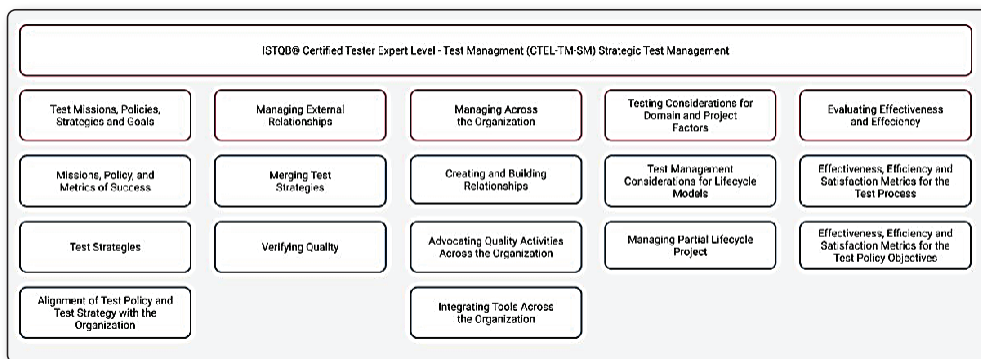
ISTQB® Certified Tester Expert Level - Test Managment (CTEL-TM-SM) Strategic Test Management

Test Missions, Policies, Strategies and Goals

Missions, Policy, and Metrics of Success

Test Strategies

Alignment of Test Policy and Test Strategy with the Organization

Managing External Relationships

Merging Test Strategies

Verifying Quality

Managing Across the Organization

Creating and Building Relationships

Advocating Quality Activities Across the Organization

Integrating Tools Across the Organization

Testing Considerations for Domain and Project Factors

Test Management Considerations for Lifecycle Models

Managing Partial Lifecycle Project

Evaluating Effectiveness and Effeciency

Effectiveness, Efficiency and Satisfaction Metrics for the Test Process

Effectiveness, Efficiency and Satisfaction Metrics for the Test Policy Objectives